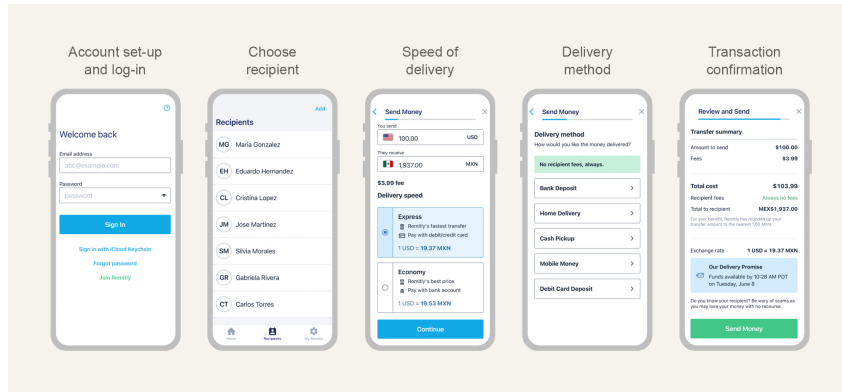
Account set-up and log-in

Welcome back

Email address

abc@example.com

Password

password

Sign In

Sign in with iCloud Keychain

Forgot password

Join Remitly

Choose recipient

Add

Recipients

MG Maria Gonzalez

EH Eduardo Hernandez

CL Cristina Lopez

JM Jose Martinez

SM Silvia Morales

GR Gabriela Rivera

CT Carlos Torres

Home Recipients My Remitly

Speed of delivery

Send Money

You send

100.00 USD

They receive

1,937.00 MXN

$3.99 fee

Delivery speed

Express

Remitly's fastest transfer

Pay with debit/credit card

1 USD = 19.37 MXN

Economy

Remitly's best price

Pay with bank account

1 USD = 19.53 MXN

Continue

Delivery method

Send Money

Delivery method

How would you like the money delivered?

No recipient fees, always.

Bank Deposit

Home Delivery

Cash Pickup

Mobile Money

Debit Card Deposit

Transaction confirmation

Review and Send

Transfer summary

| | |
|---|---|
| Amount to send | $100.00 |
| Fees | $3.99 |
| Total cost | $103.99 |
| Recipient fees | Always no fees |
| Total to recipient | MEX$1,937.00 |

For your benefit, Remitly has rounded up your transfer amount to the nearest 1.00 MXN.

Exchange rate 1 USD = 19.37 MXN

Our Delivery Promise

Funds available by 10:26 AM PDT on Tuesday, June 8

Do you know your recipient? Be wary of scams as you may lose your money with no recourse.

Send Money